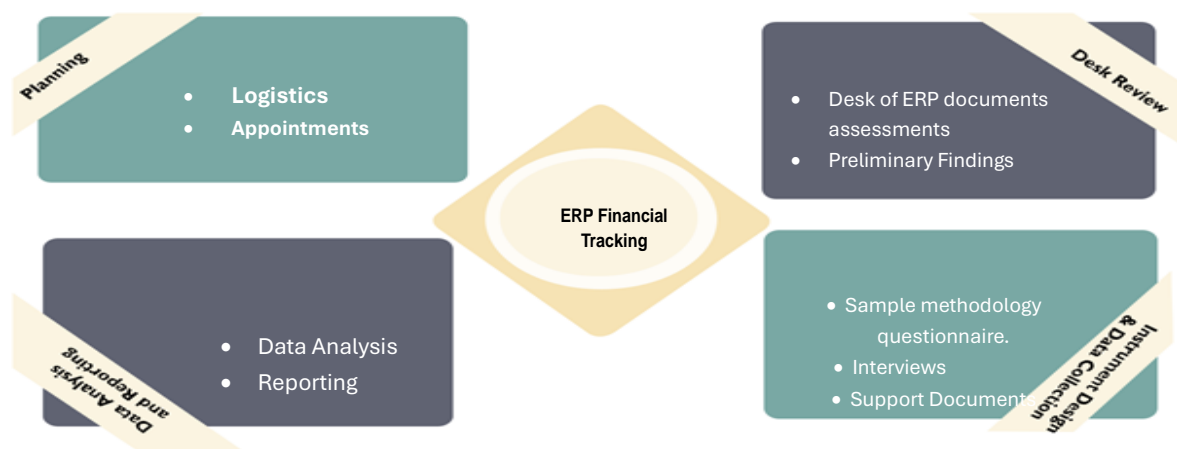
Planning

- Logistics
- Appointments

Desk Review

- Desk of ERP documents assessments
- Preliminary Findings

ERP Financial Tracking

Data Analysis and Reporting

- Data Analysis
- Reporting

Instrument Design & Data Collection

- Sample methodology questionnaire.
- Interviews
- Support Documents